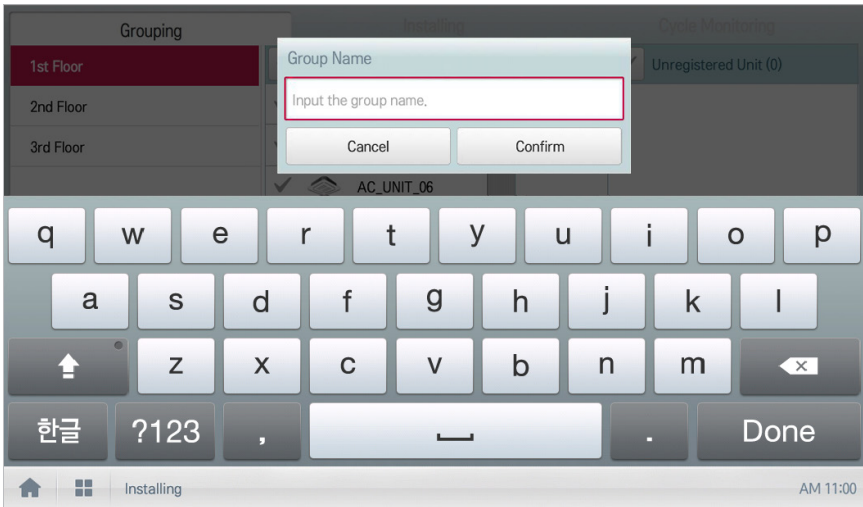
Grouping
Installing
Cycle Monitoring
1st Floor
2nd Floor
3rd Floor
Unregistered Unit (0)
Group Name
Input the group name.
Cancel
Confirm
AC_UNIT_06

q w e r t y u i o p
a s d f g h j k l
z x c v b n m
한글 ?123 , . Done

Installing
AM 11:00